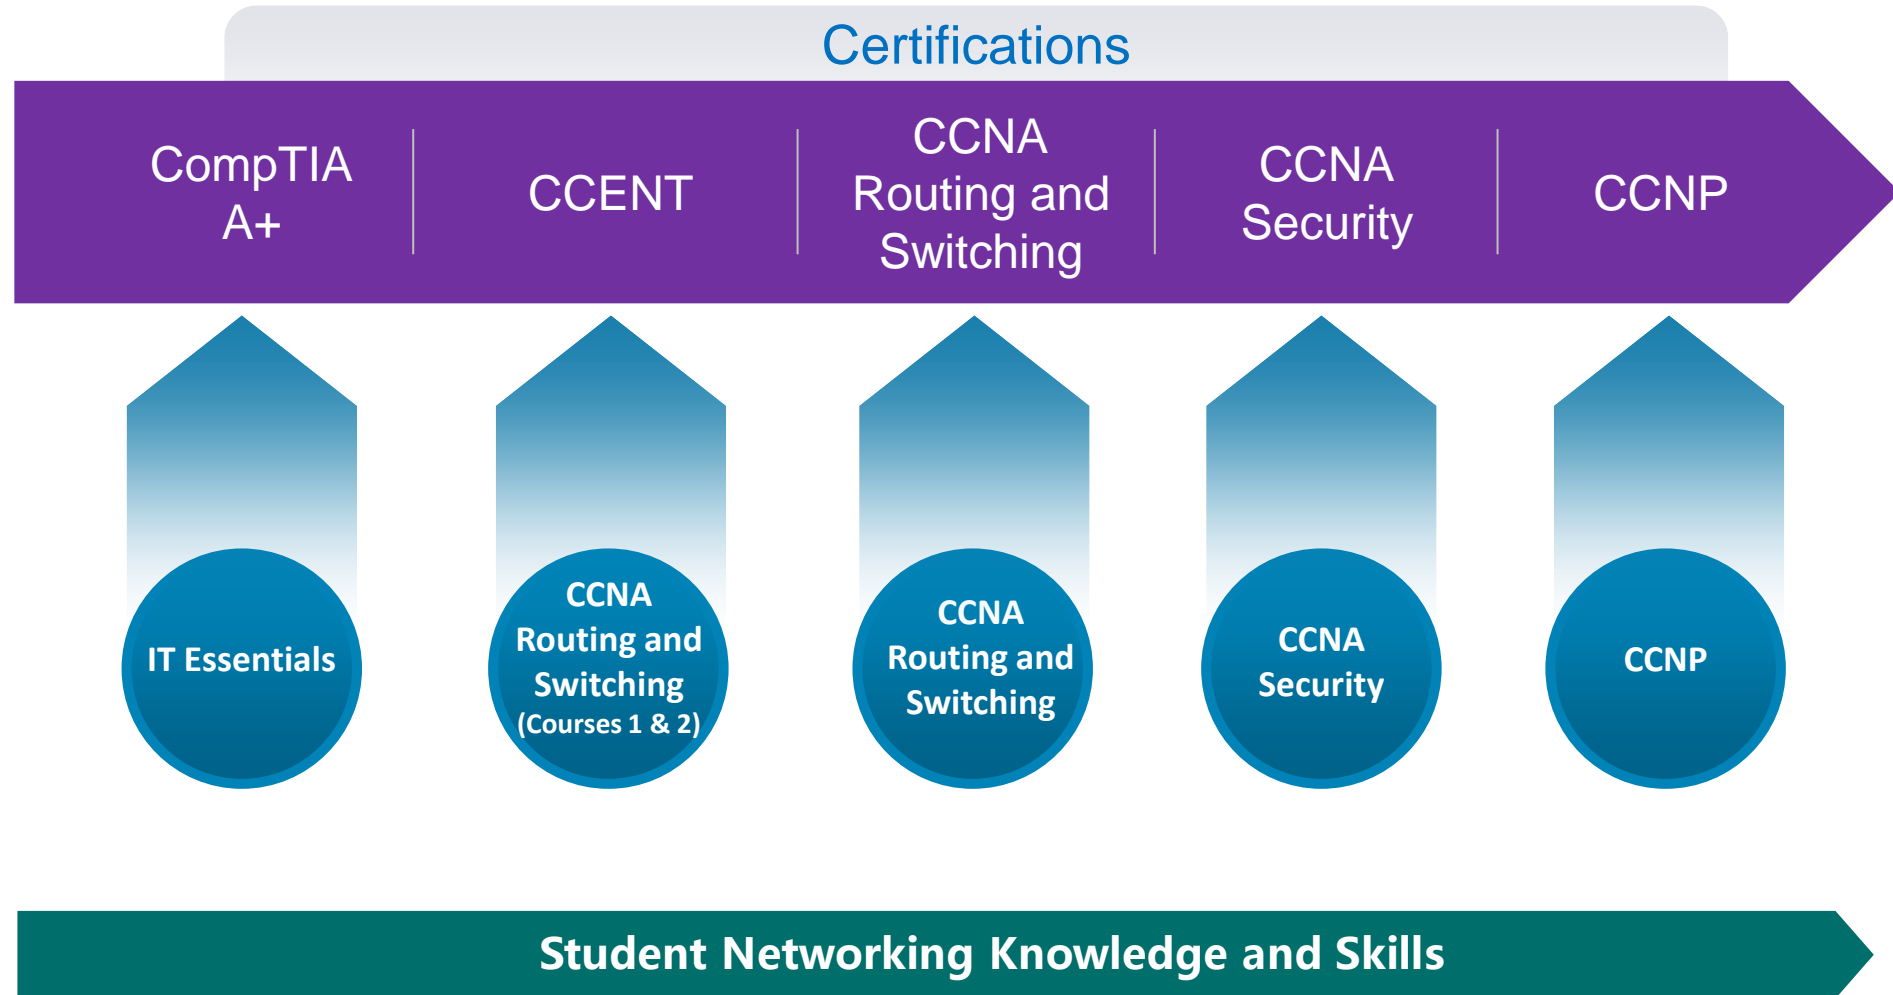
Certifications

CompTIA A+

CCENT

CCNA Routing and Switching

CCNA Security

CCNP

IT Essentials

CCNA Routing and Switching (Courses 1 & 2)

CCNA Routing and Switching

CCNA Security

CCNP

Student Networking Knowledge and Skills